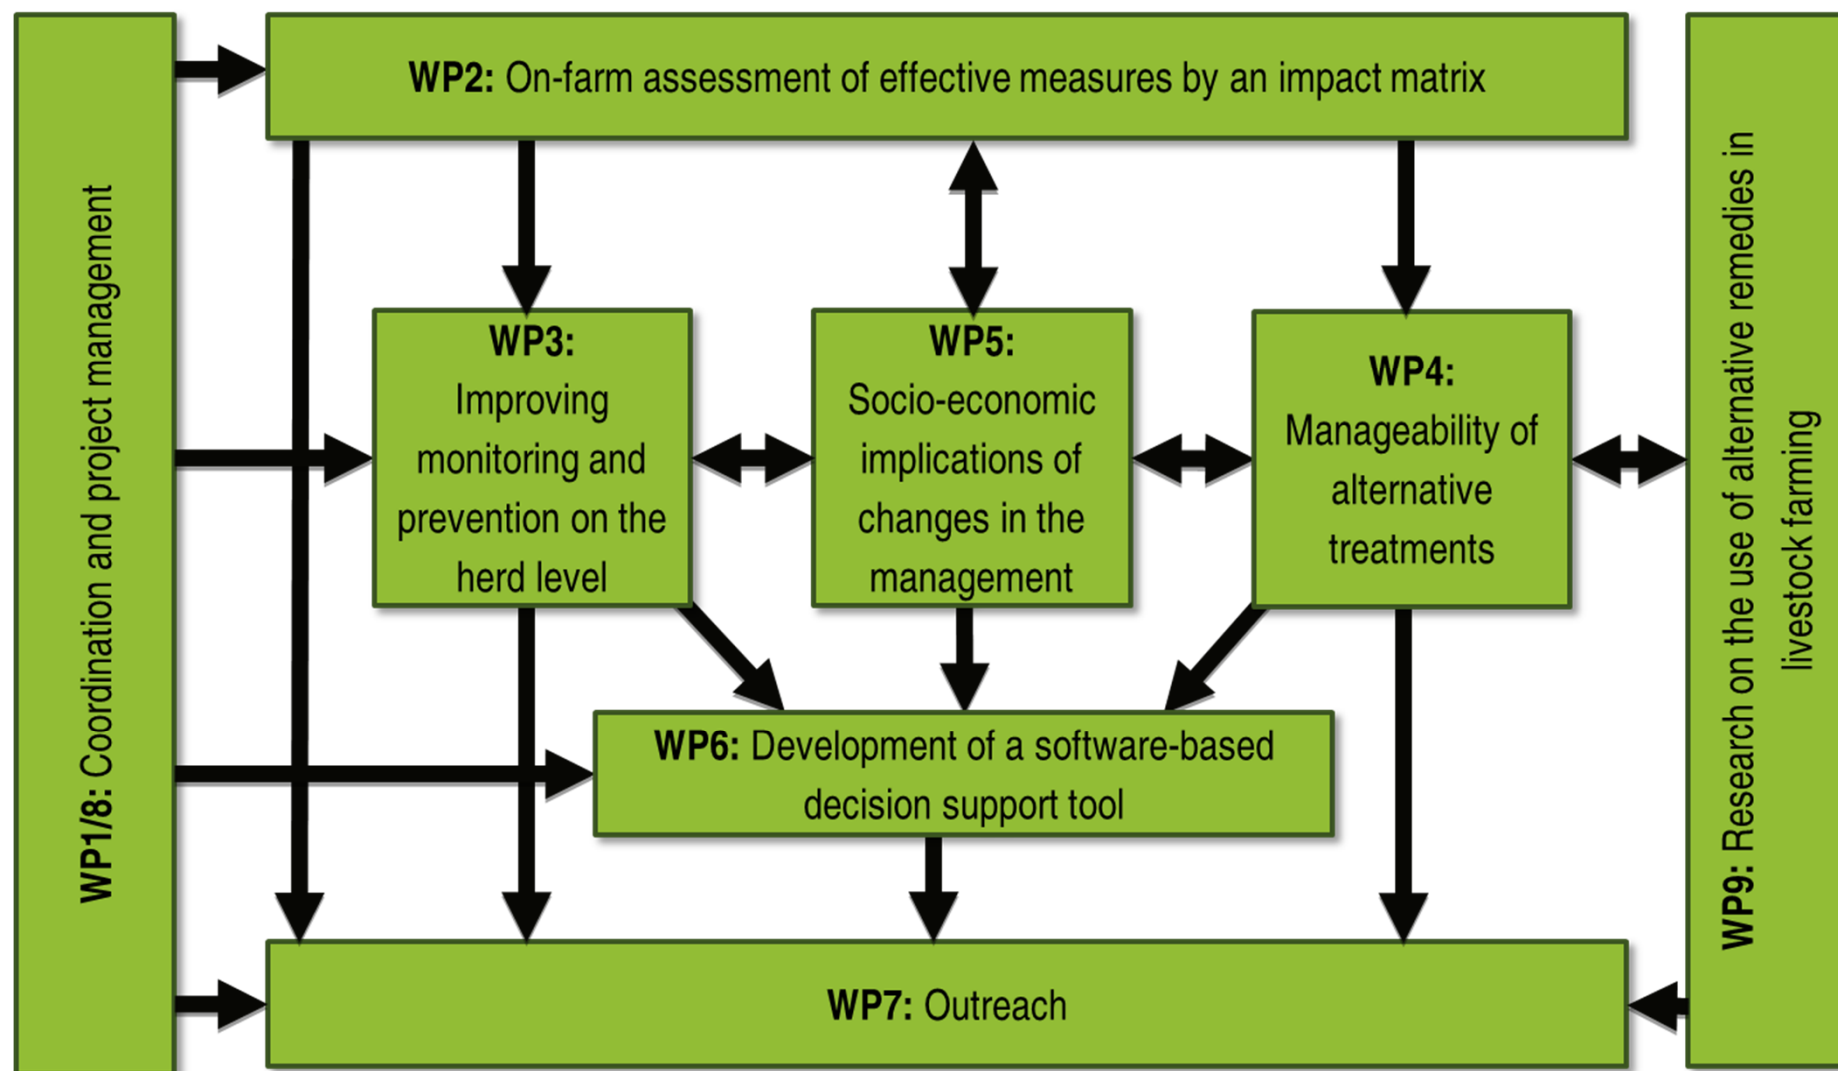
WP1/8: Coordination and project management

WP2: On-farm assessment of effective measures by an impact matrix

WP3: Improving monitoring and prevention on the herd level

WP5: Socio-economic implications of changes in the management

WP4: Manageability of alternative treatments

WP9: Research on the use of alternative remedies in livestock farming

WP6: Development of a software-based decision support tool

WP7: Outreach